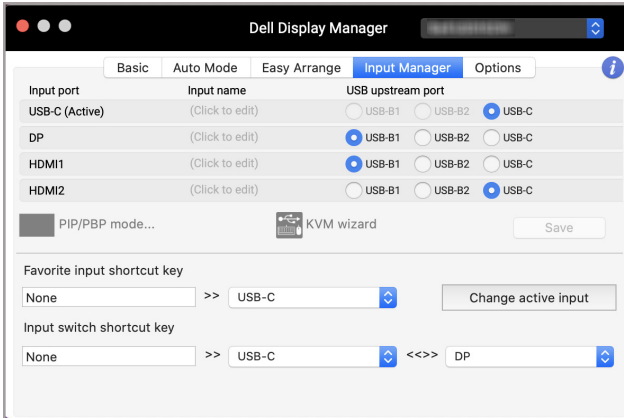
Dell Display Manager

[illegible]

Basic | Auto Mode | Easy Arrange | Input Manager | Options

i

| Input port | Input name | USB upstream port | | |
|---|---|---|---|---|
| USB-C (Active) | (Click to edit) | USB-B1 | USB-B2 | USB-C |
| DP | (Click to edit) | USB-B1 | USB-B2 | USB-C |
| HDMI1 | (Click to edit) | USB-B1 | USB-B2 | USB-C |
| HDMI2 | (Click to edit) | USB-B1 | USB-B2 | USB-C |

PIP/PBP mode...

KVM wizard

Save

Favorite input shortcut key

None >> USB-C

Change active input

Input switch shortcut key

None >> USB-C <<>> DP